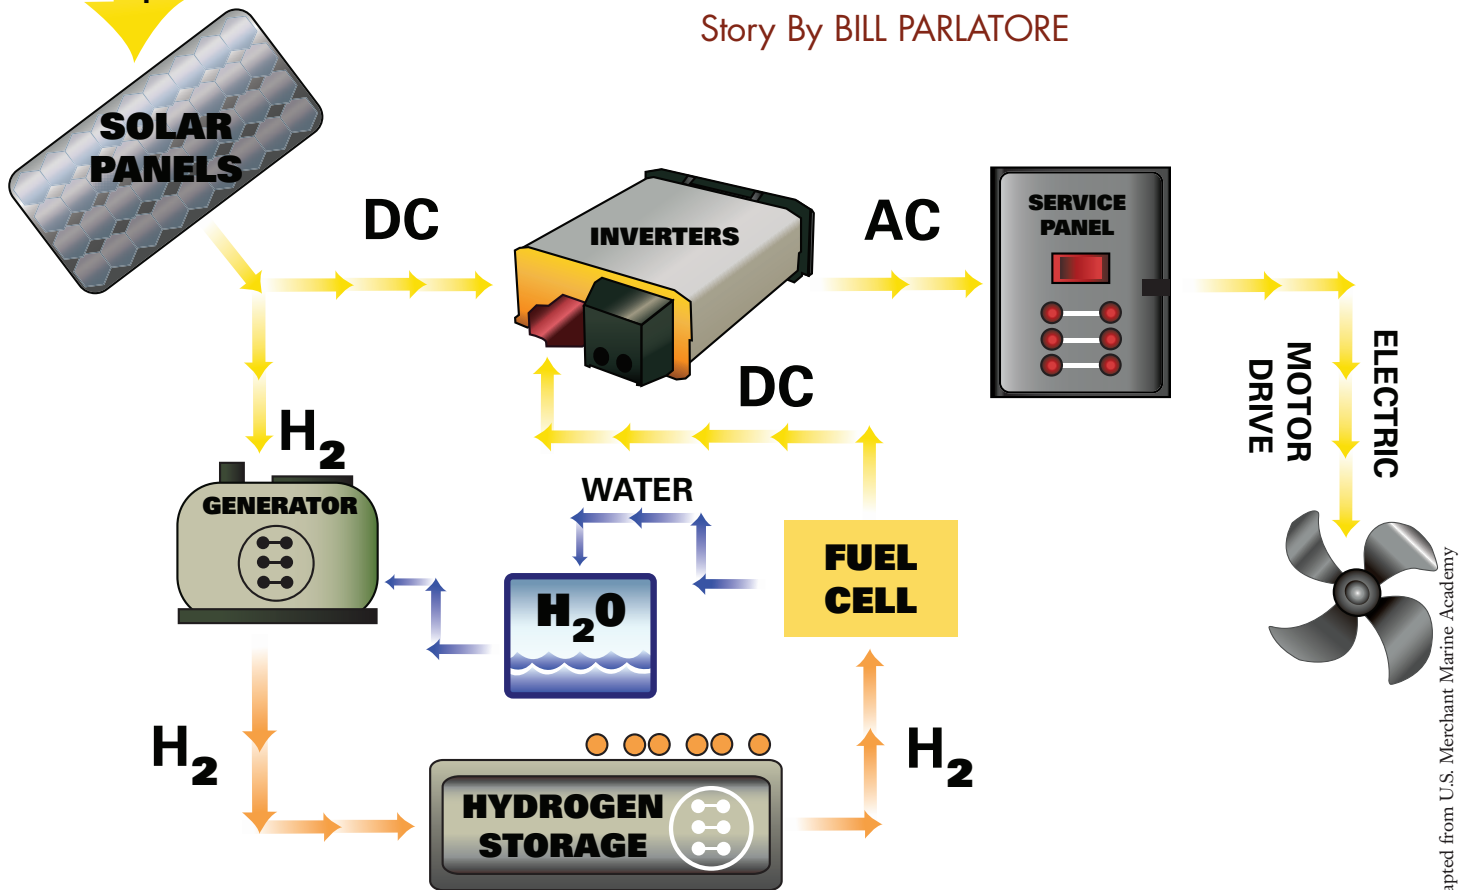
Story By BILL PARLATORE

SOLAR PANELS

DC

INVERTERS

AC

SERVICE PANEL

ELECTRIC MOTOR DRIVE

DC

$H_2$

GENERATOR

WATER

$H_2O$

FUEL CELL

$H_2$

HYDROGEN STORAGE

$H_2$

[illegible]apted from U.S. Merchant Marine Academy